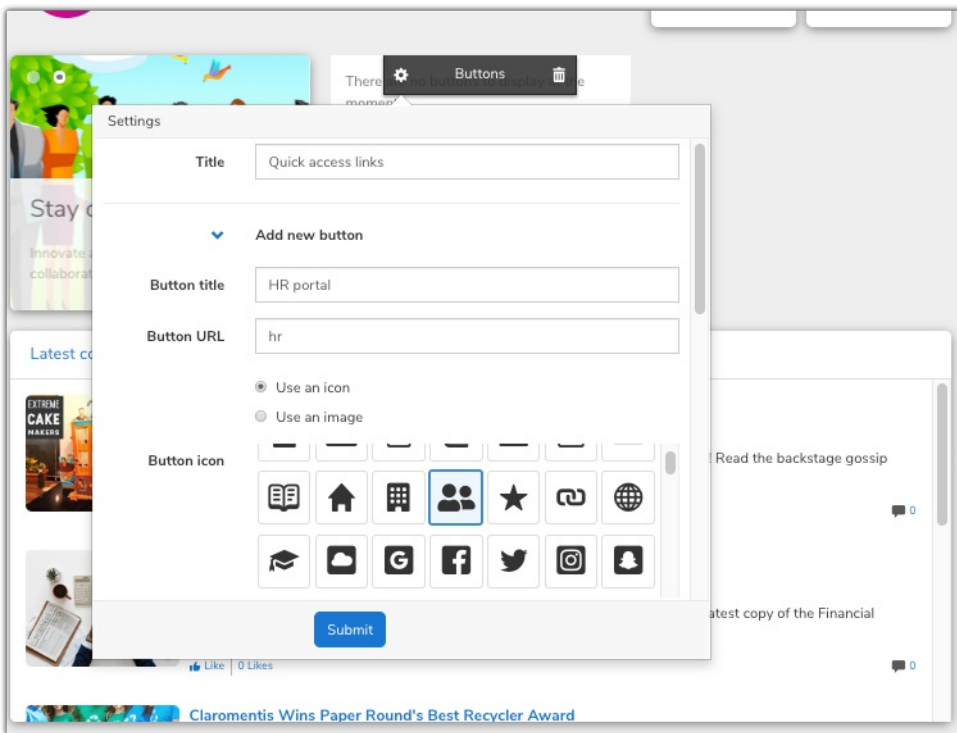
Buttons

There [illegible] to display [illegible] moment

Stay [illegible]

Innovate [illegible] collaborat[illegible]

Settings

Title
Quick access links

Add new button

Button title
HR portal

Button URL
hr

Use an icon
Use an image

Button icon

Submit

Latest c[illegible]

EXTREME CAKE MAKERS

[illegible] Read the backstage gossip

0

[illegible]atest copy of the Financial

Like | 0 Likes

0

Claromentis Wins Paper Round's Best Recycler Award